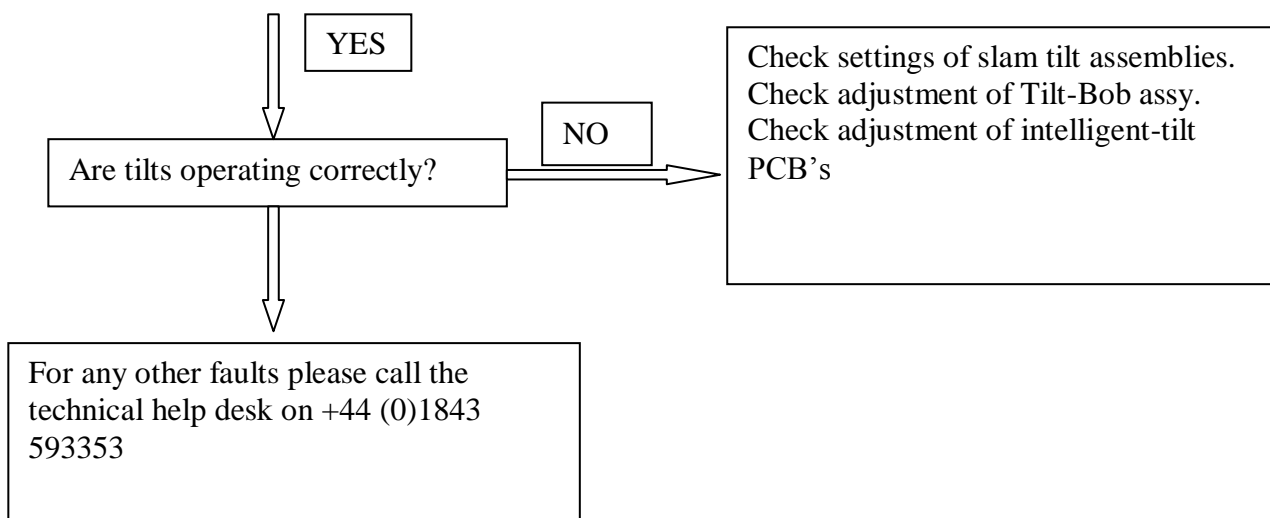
YES

Are tilts operating correctly?

NO

Check settings of slam tilt assemblies.
Check adjustment of Tilt-Bob assy.
Check adjustment of intelligent-tilt PCB's

For any other faults please call the technical help desk on +44 (0)1843 593353